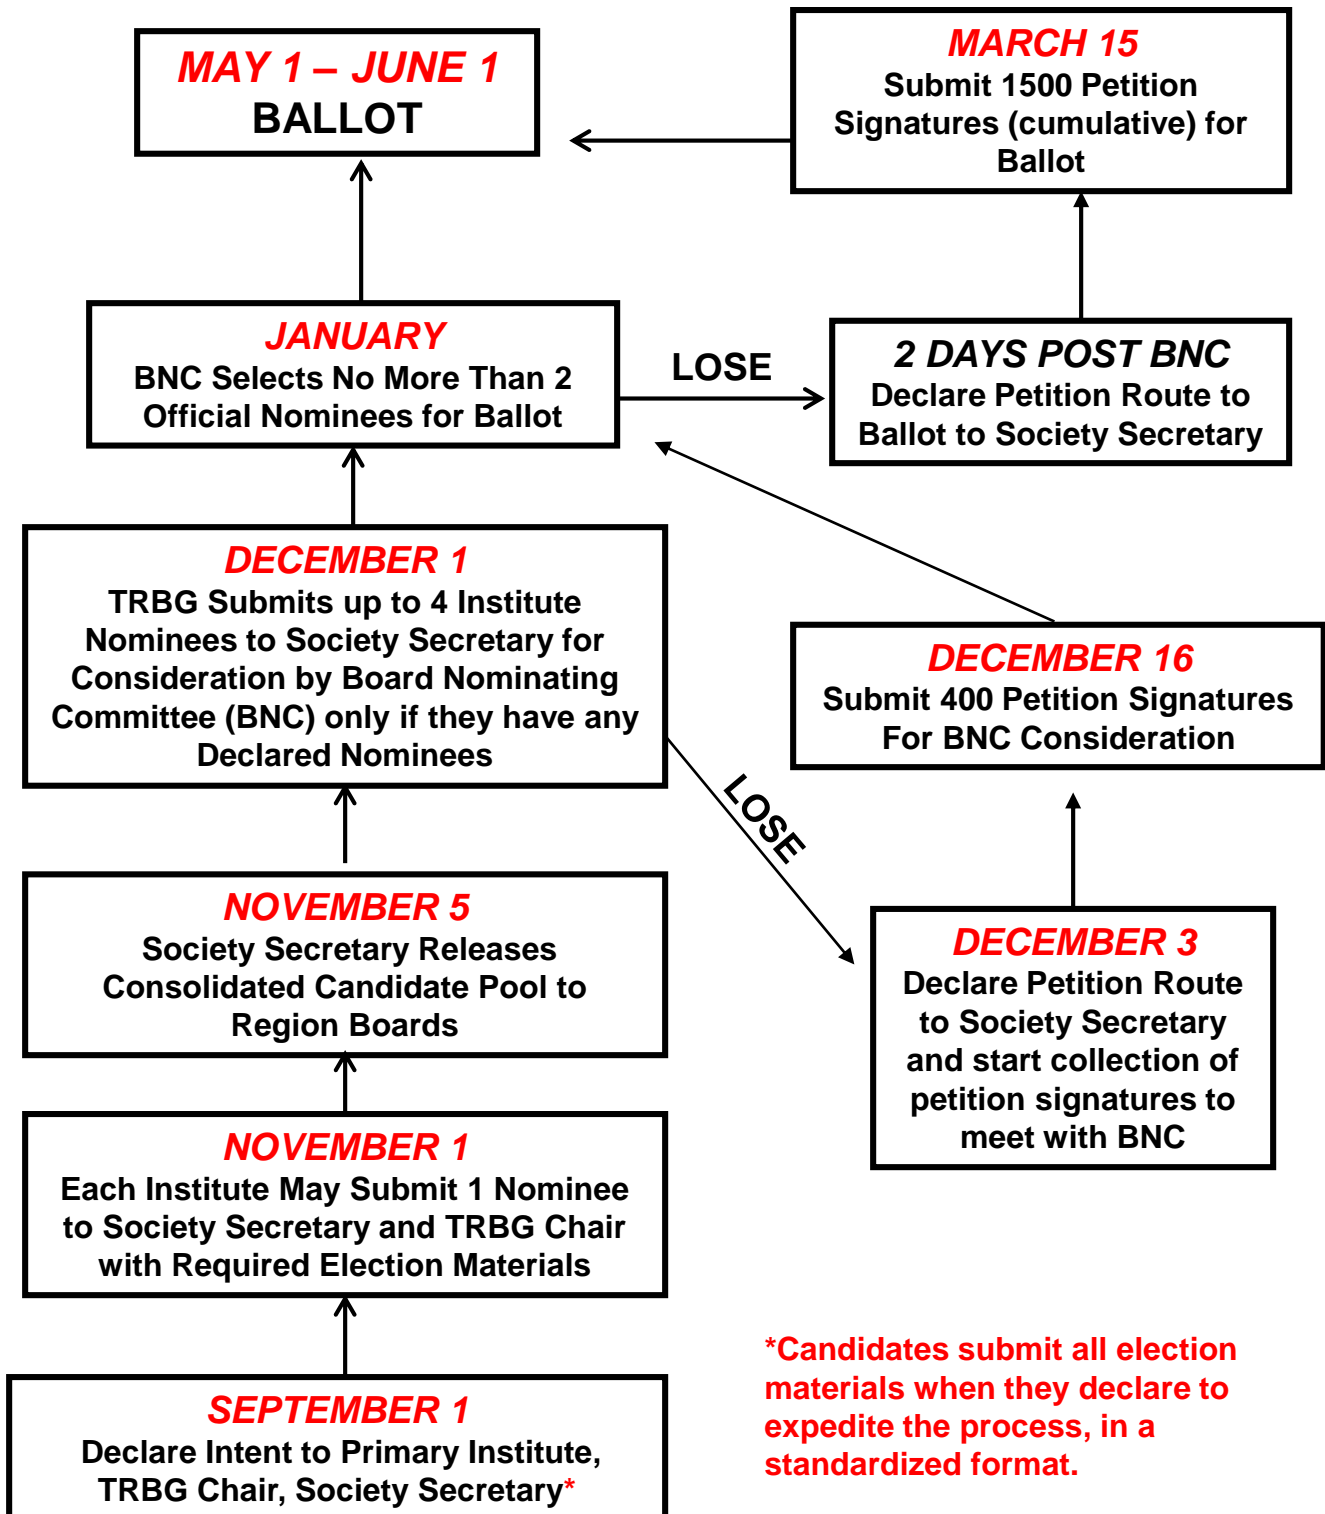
MAY 1 – JUNE 1
BALLOT

MARCH 15
Submit 1500 Petition Signatures (cumulative) for Ballot

JANUARY
BNC Selects No More Than 2 Official Nominees for Ballot

LOSE

2 DAYS POST BNC
Declare Petition Route to Ballot to Society Secretary

DECEMBER 1
TRBG Submits up to 4 Institute Nominees to Society Secretary for Consideration by Board Nominating Committee (BNC) only if they have any Declared Nominees

DECEMBER 16
Submit 400 Petition Signatures For BNC Consideration

LOSE

NOVEMBER 5
Society Secretary Releases Consolidated Candidate Pool to Region Boards

DECEMBER 3
Declare Petition Route to Society Secretary and start collection of petition signatures to meet with BNC

NOVEMBER 1
Each Institute May Submit 1 Nominee to Society Secretary and TRBG Chair with Required Election Materials

SEPTEMBER 1
Declare Intent to Primary Institute, TRBG Chair, Society Secretary*

*Candidates submit all election materials when they declare to expedite the process, in a standardized format.